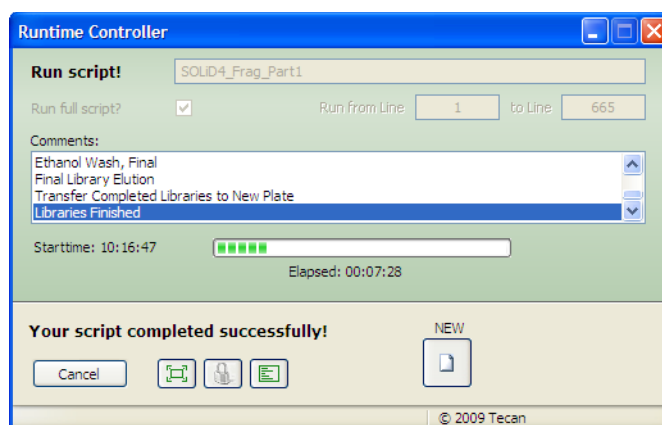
Runtime Controller

Run script! SOLiD4_Frag_Part1

Run full script? Run from Line 1 to Line 665

Comments:

Ethanol Wash, Final
Final Library Elution
Transfer Completed Libraries to New Plate
Libraries Finished

Starttime: 10:16:47

Elapsed: 00:07:28

Your script completed successfully!

NEW

Cancel

© 2009 Tecan